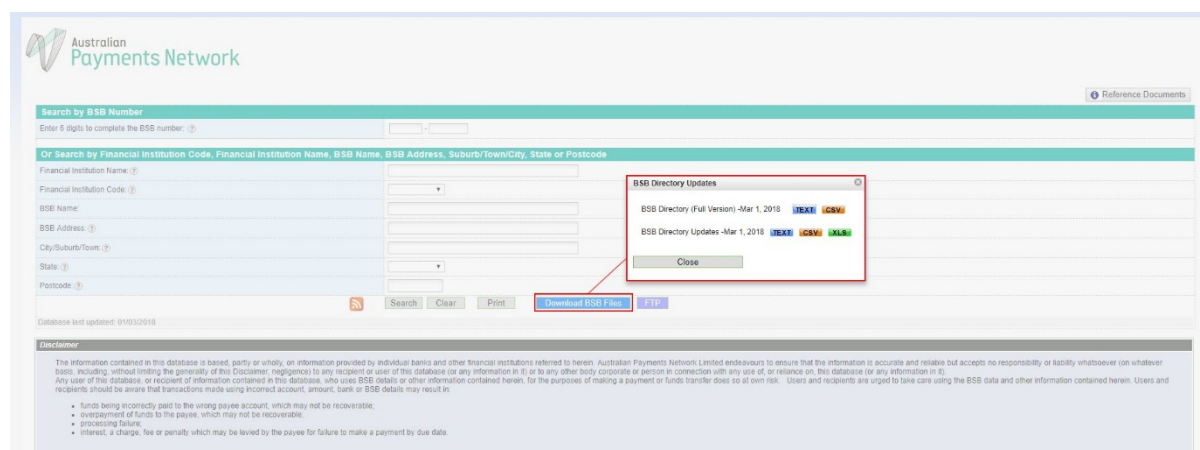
Australian Payments Network

Reference Documents

Search by BSB Number

Enter 6 digits to complete the BSB number: ?

Or Search by Financial Institution Code, Financial Institution Name, BSB Name, BSB Address, Suburb/Town/City, State or Postcode

Financial Institution Name: ?

Financial Institution Code: ?

BSB Name:

BSB Address: ?

City/Suburb/Town: ?

State: ?

Postcode: ?

Search Clear Print Download BSB Files FTP

Database last updated: 01/03/2018

BSB Directory Updates

BSB Directory (Full Version) -Mar 1, 2018 TEXT CSV

BSB Directory Updates -Mar 1, 2018 TEXT CSV XLS

Close

Disclaimer

The information contained in this database is based, partly or wholly, on information provided by individual banks and other financial institutions referred to herein. Australian Payments Network Limited endeavours to ensure that the information is accurate and reliable but accepts no responsibility or liability whatsoever (on whatever basis, including, without limiting the generality of this Disclaimer, negligence) to any recipient or user of this database (or any information in it) or to any other body corporate or person in connection with any use of, or reliance on, this database (or any information in it).
Any user of this database, or recipient of information contained in this database, who uses BSB details or other information contained herein, for the purposes of making a payment or funds transfer does so at own risk. Users and recipients are urged to take care using the BSB data and other information contained herein. Users and recipients should be aware that transactions made using incorrect account, amount, bank or BSB details may result in:

• funds being incorrectly paid to the wrong payee account, which may not be recoverable;
• overpayment of funds to the payee, which may not be recoverable;
• processing failure;
• interest, a charge, fee or penalty which may be levied by the payee for failure to make a payment by due date.